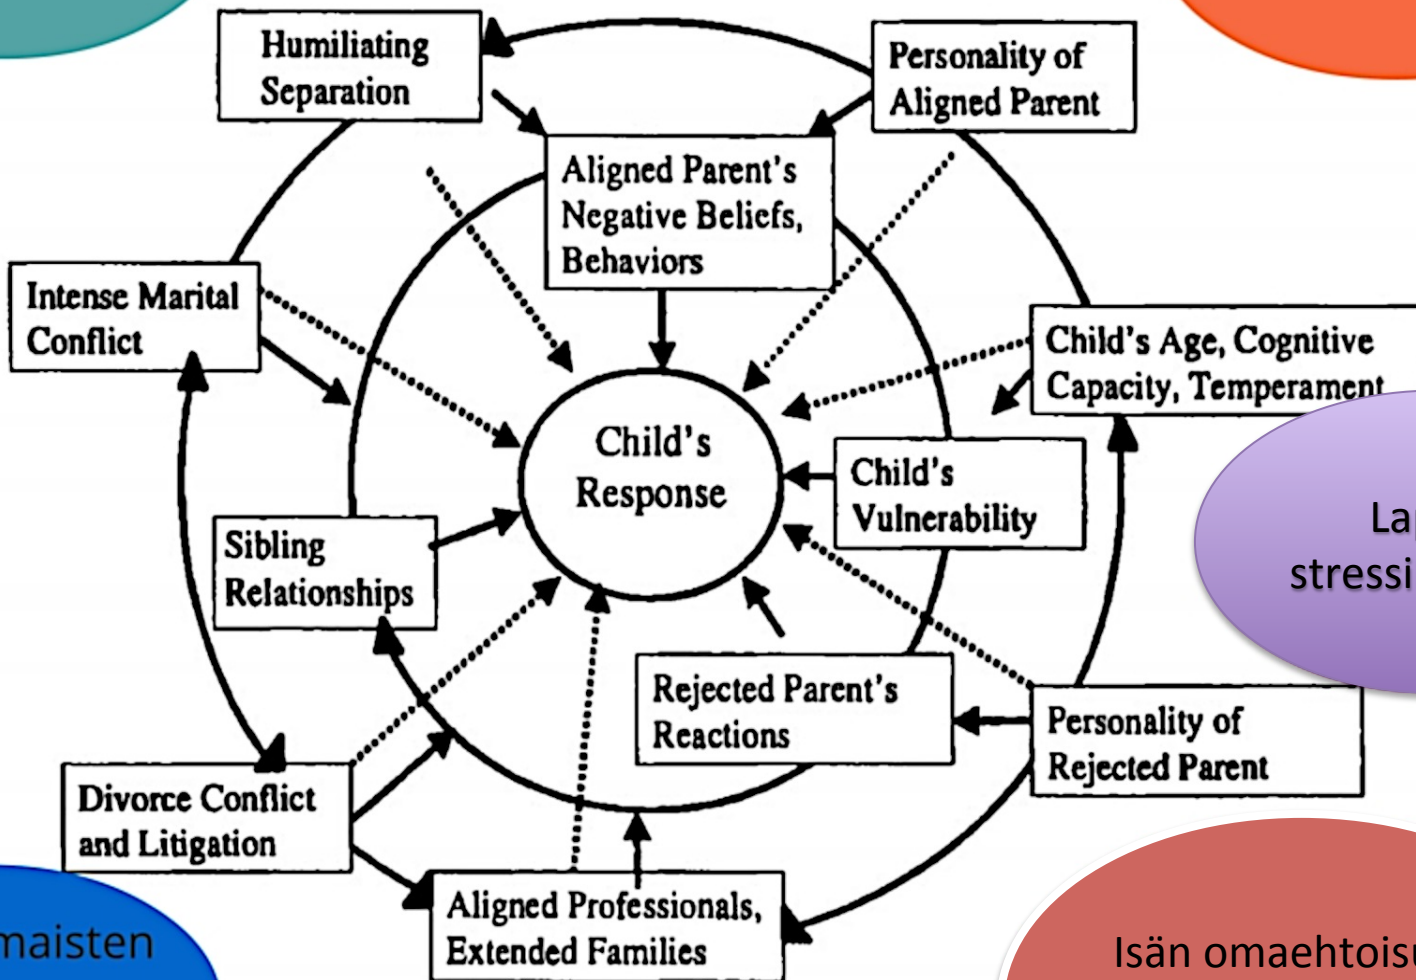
Humiliating Separation

Personality of Aligned Parent

Aligned Parent's Negative Beliefs, Behaviors

Intense Marital Conflict

Child's Age, Cognitive Capacity, Temperament

Child's Response

Child's Vulnerability

La
stressi

Sibling Relationships

Rejected Parent's Reactions

Personality of Rejected Parent

Divorce Conflict and Litigation

Aligned Professionals, Extended Families

maisten

Isän omaehtois